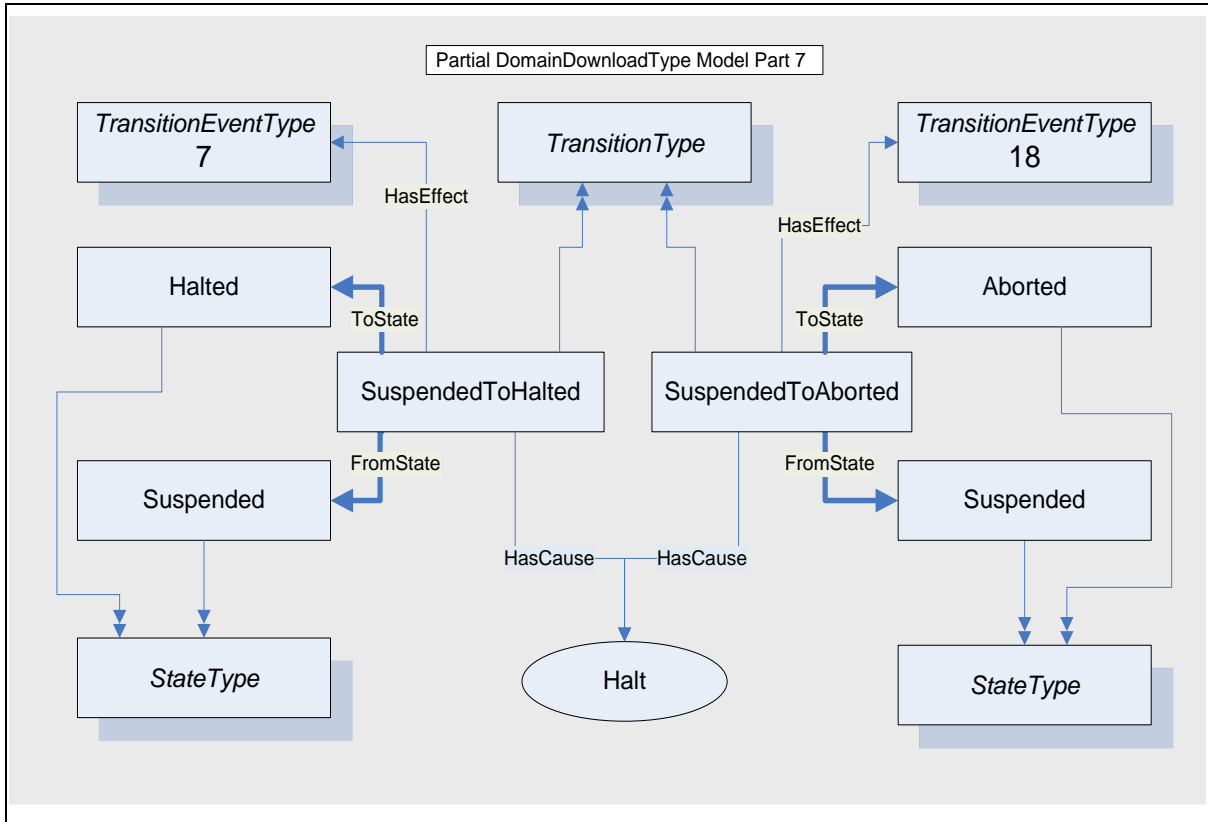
Partial DomainDownloadType Model Part 7

*TransitionEventType*
7

*TransitionType*

*TransitionEventType*
18

HasEffect

HasEffect

Halted

ToState

SuspendedToHalted

SuspendedToAborted

ToState

Aborted

FromState

FromState

Suspended

Suspended

HasCause

HasCause

*StateType*

Halt

*StateType*